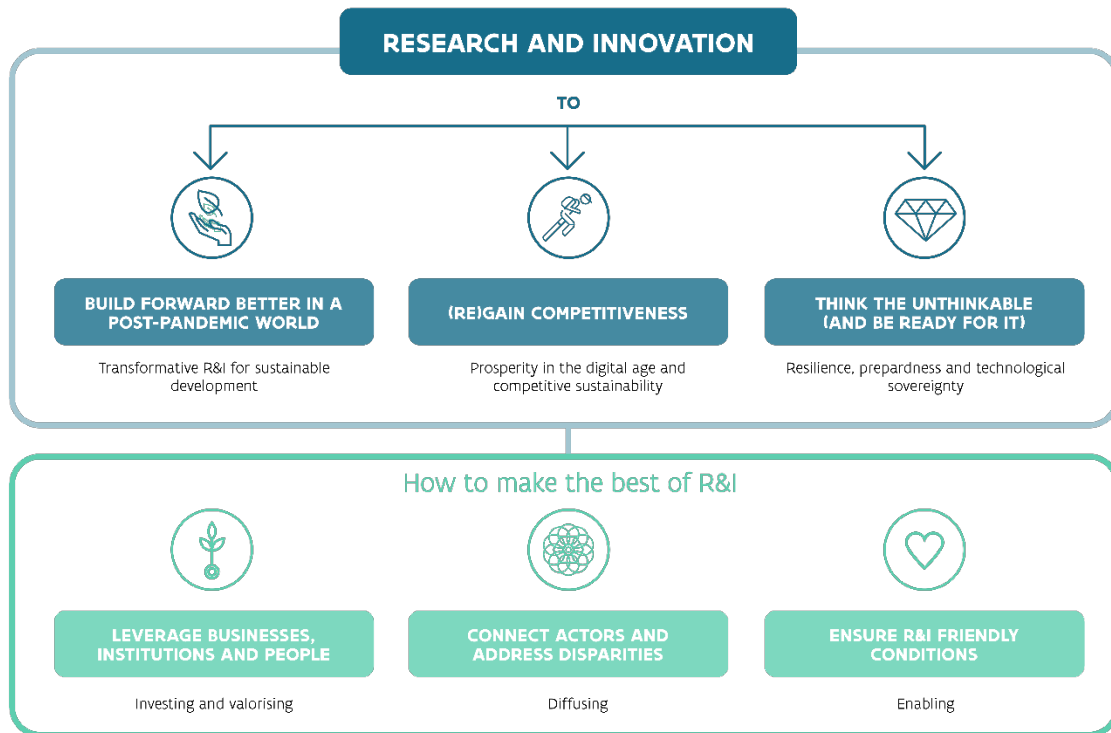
RESEARCH AND INNOVATION

TO

BUILD FORWARD BETTER IN A POST-PANDEMIC WORLD

Transformative R&I for sustainable development

(RE)GAIN COMPETITIVENESS

Prosperity in the digital age and competitive sustainability

THINK THE UNTHINKABLE (AND BE READY FOR IT)

Resilience, prepardness and technological sovereignty

How to make the best of R&I

LEVERAGE BUSINESSES, INSTITUTIONS AND PEOPLE

Investing and valorising

CONNECT ACTORS AND ADDRESS DISPARITIES

Diffusing

ENSURE R&I FRIENDLY CONDITIONS

Enabling